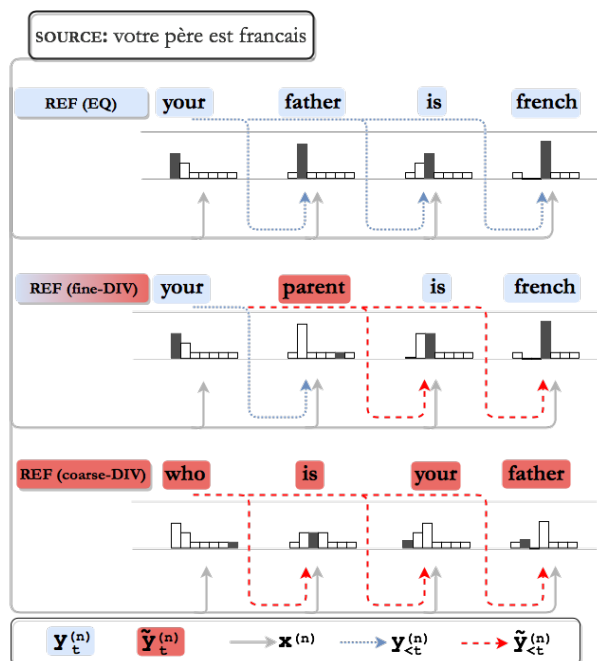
SOURCE: votre père est francais

REF (EQ) your father is french

REF (fine-DIV) your parent is french

REF (coarse-DIV) who is your father

$\mathbf{y}_t^{(n)}$ $\tilde{\mathbf{y}}_t^{(n)}$ $\mathbf{x}^{(n)}$ $\mathbf{y}_{<t}^{(n)}$ $\tilde{\mathbf{y}}_{<t}^{(n)}$